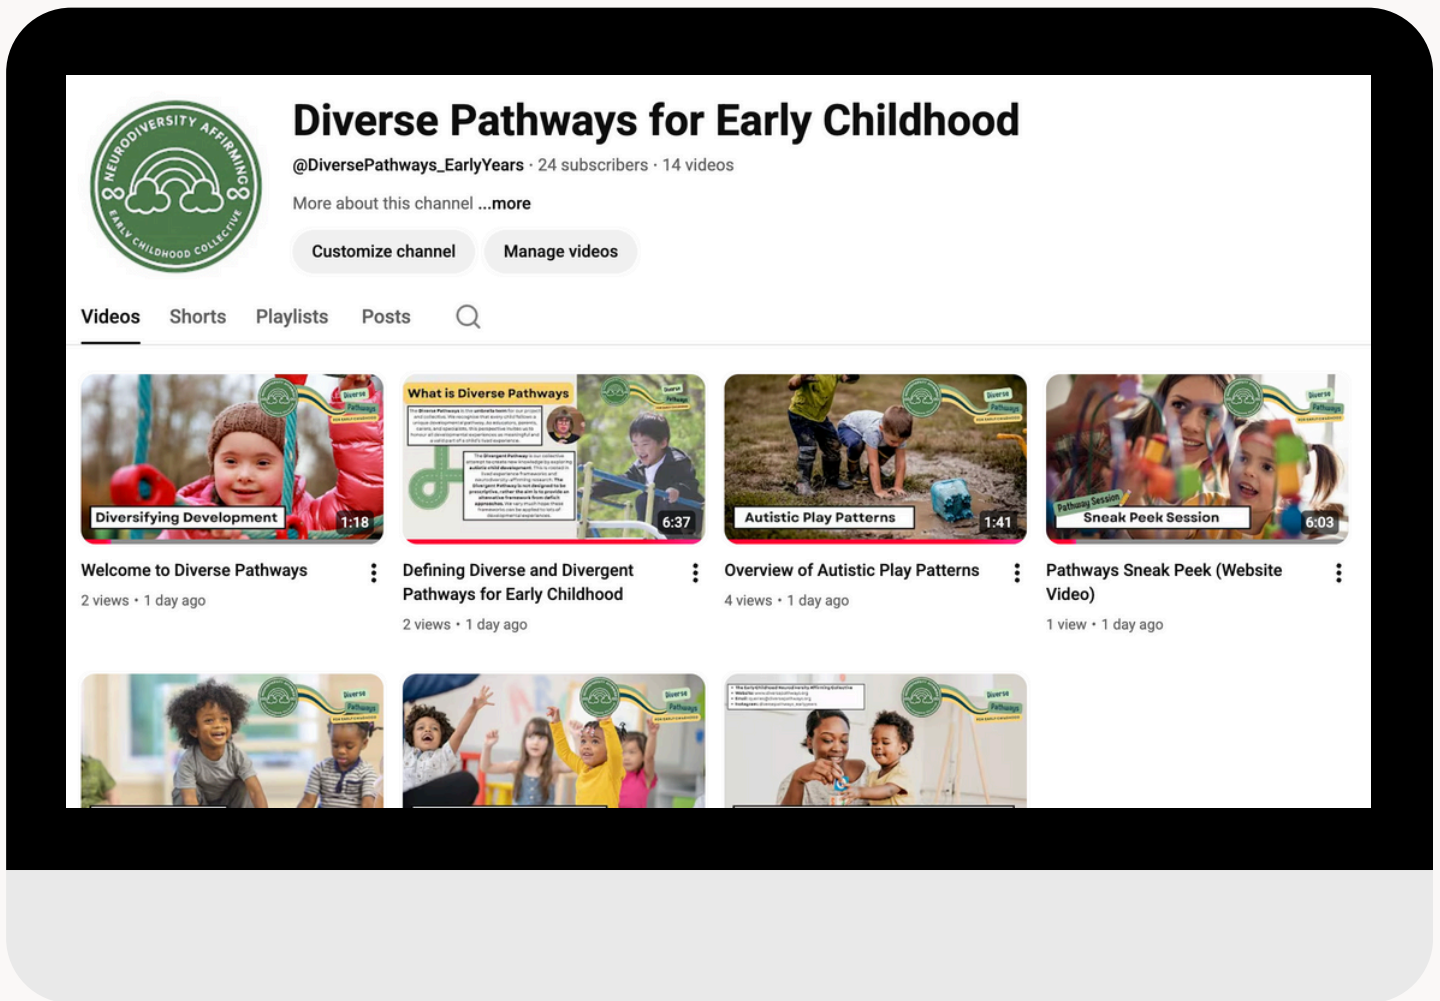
NEURODIVERSITY AFFIRMING EARLY CHILDHOOD COLLECTIVE

Diverse Pathways for Early Childhood

@DiversePathways_EarlyYears · 24 subscribers · 14 videos

More about this channel ...more

Customize channel

Manage videos

Videos Shorts Playlists Posts

Diversifying Development 1:18

Welcome to Diverse Pathways

2 views • 1 day ago

What is Diverse Pathways 6:37

Defining Diverse and Divergent Pathways for Early Childhood

2 views • 1 day ago

Autistic Play Patterns 1:41

Overview of Autistic Play Patterns

4 views • 1 day ago

Pathway Session Sneak Peek Session 6:03

Pathways Sneak Peek (Website Video)

1 view • 1 day ago